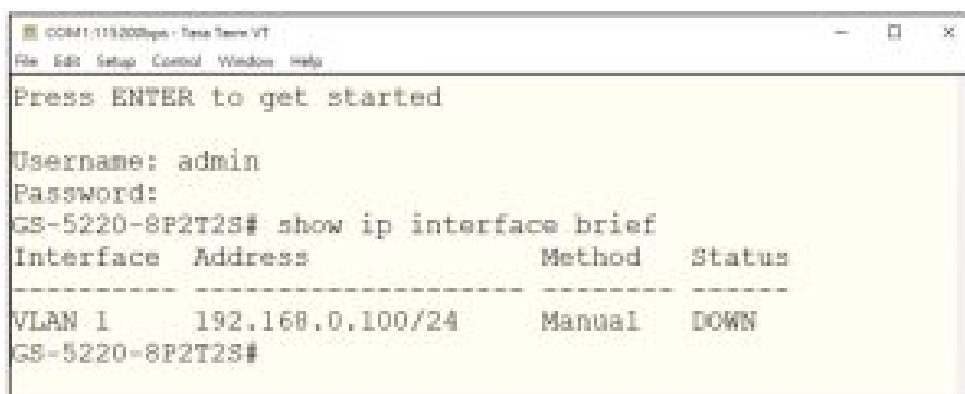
COM1:115200baud - Tera Term VT

File Edit Setup Control Window Help

Press ENTER to get started

Username: admin
Password:
GS-5220-8P2T2S# show ip interface brief

| Interface | Address | Method | Status |
|---|---|---|---|
| VLAN 1 | 192.168.0.100/24 | Manual | DOWN |

GS-5220-8P2T2S#